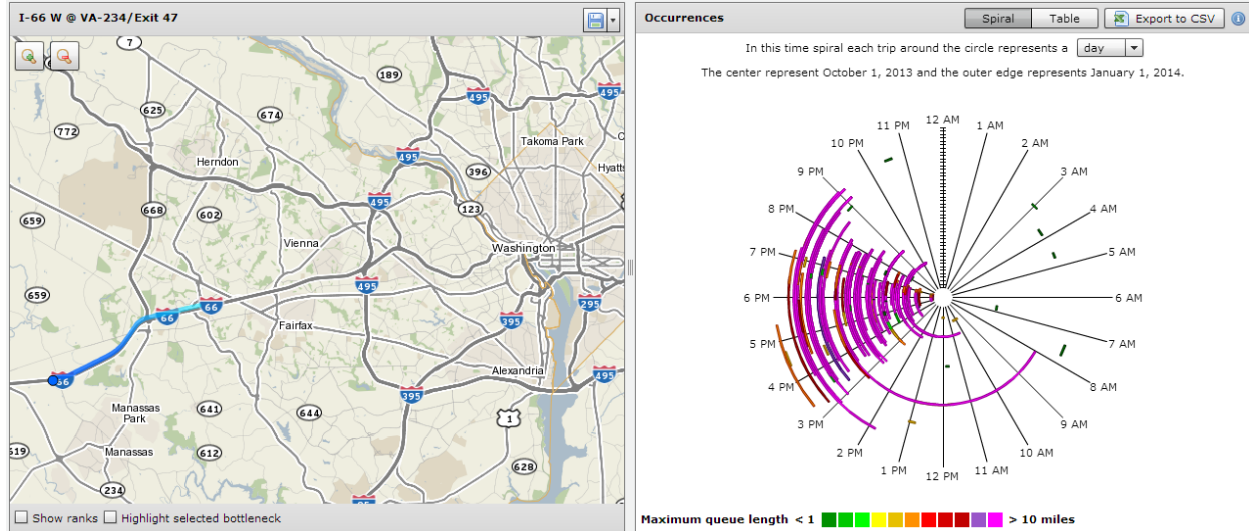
I-66 W @ VA-234/Exit 47

7
189
495
495
625
674
772
Herndon
Takoma Park
Hyatts
495
396
495
668
602
123
659
Vienna
Washington
495
659
66
66
295
Fairfax
395
66
Alexandria
395
495
Manassas Park
641
644
1
619
Manassas
612
628
234

Show ranks  Highlight selected bottleneck

Occurrences

Spiral  Table  Export to CSV

In this time spiral each trip around the circle represents a day

The center represent October 1, 2013 and the outer edge represents January 1, 2014.

12 AM
1 AM
2 AM
3 AM
4 AM
5 AM
6 AM
7 AM
8 AM
9 AM
10 AM
11 AM
12 PM
1 PM
2 PM
3 PM
4 PM
5 PM
6 PM
7 PM
8 PM
9 PM
10 PM
11 PM

Maximum queue length < 1 > 10 miles